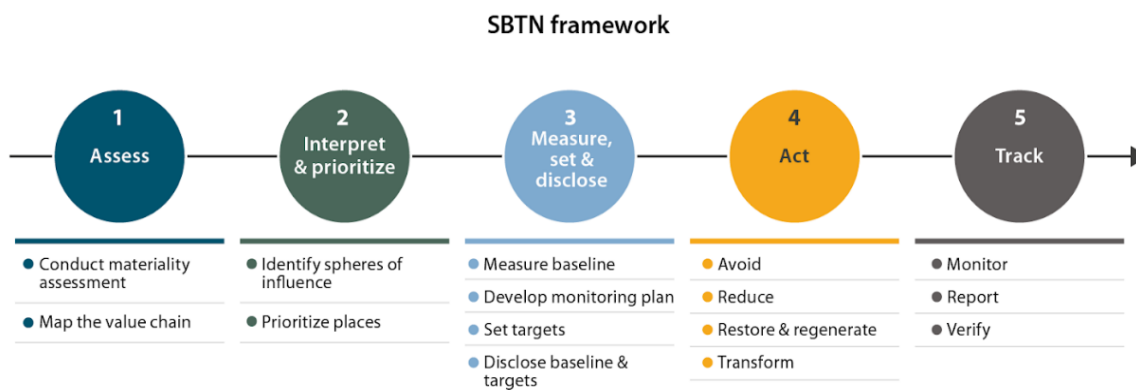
SBTN framework

1
Assess

2
Interpret & prioritize

3
Measure, set & disclose

4
Act

5
Track

Conduct materiality assessment
Map the value chain

Identify spheres of influence
Prioritize places

Measure baseline
Develop monitoring plan
Set targets
Disclose baseline & targets

Avoid
Reduce
Restore & regenerate
Transform

Monitor
Report
Verify